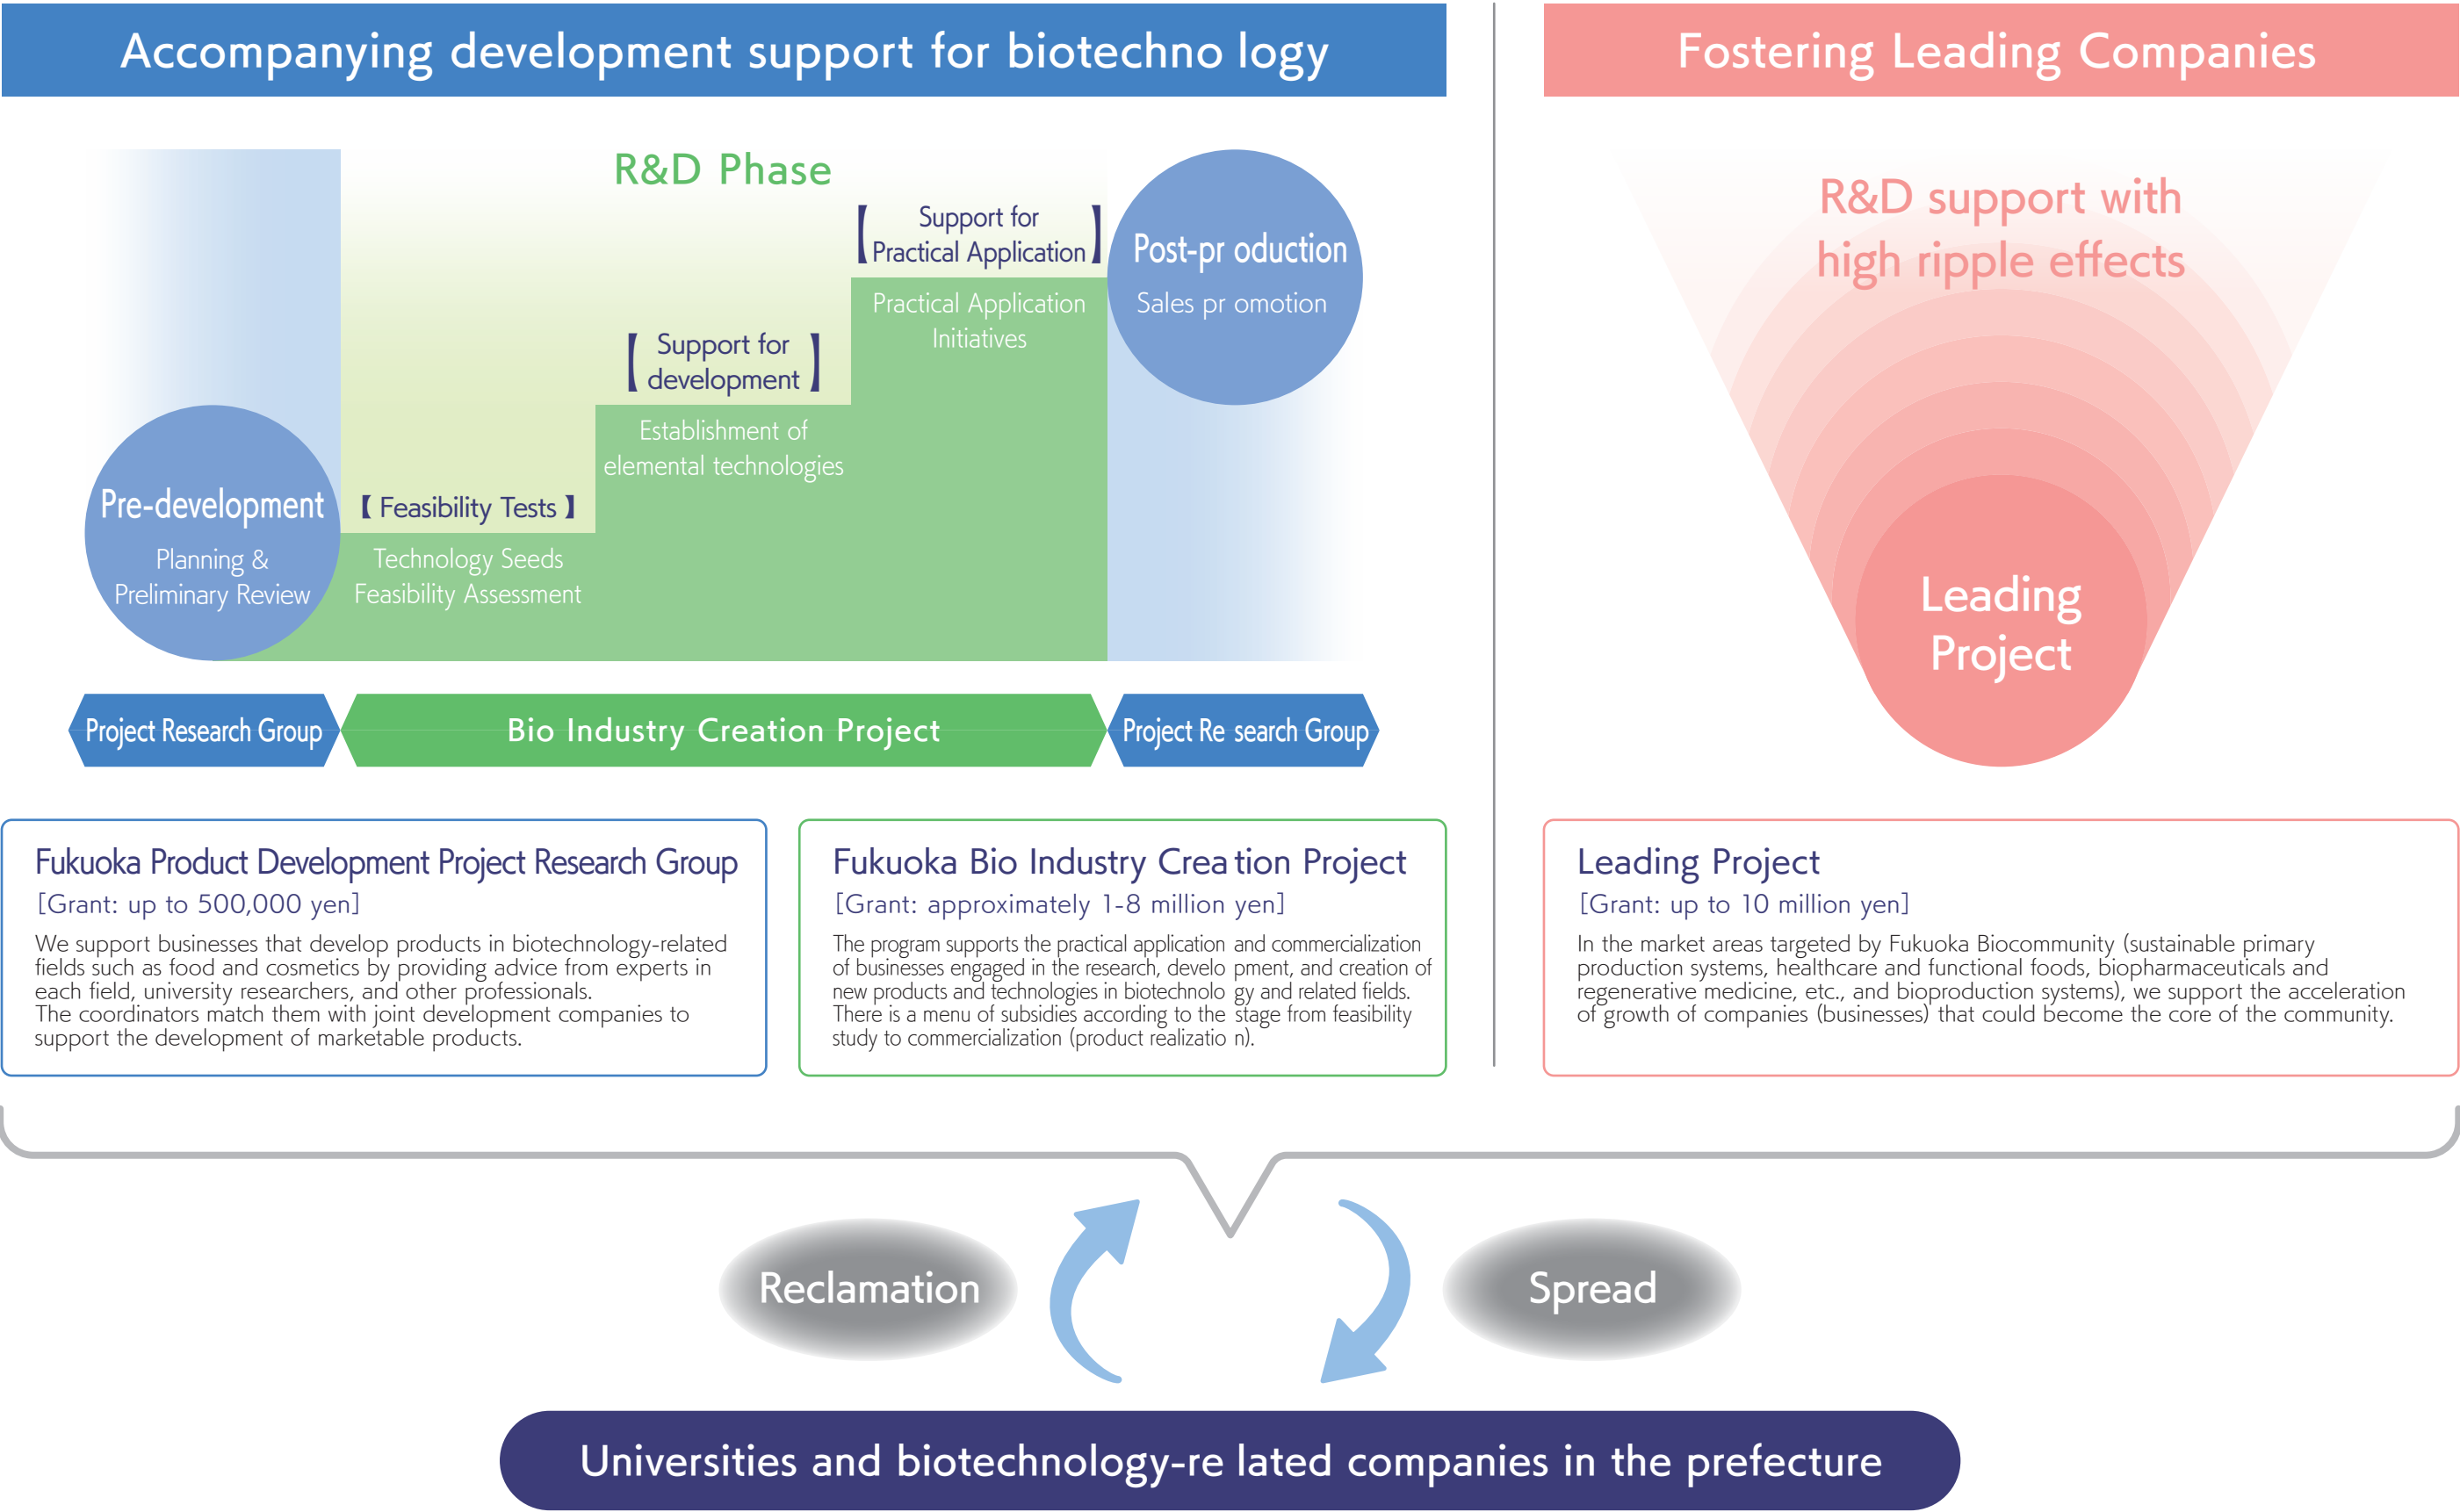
Accompanying development support for biotechno logy

Fostering Leading Companies

R&D Phase

【Support for Practical Application】

Post-pr oduction

Sales pr omotion

Practical Application Initiatives

【Support for development】

Establishment of elemental technologies

Pre-development

Planning & Preliminary Review

【Feasibility Tests】

Technology Seeds Feasibility Assessment

Project Research Group

Bio Industry Creation Project

Project Re search Group

R&D support with high ripple effects

Leading Project

Fukuoka Product Development Project Research Group

[Grant: up to 500,000 yen]

We support businesses that develop products in biotechnology-related fields such as food and cosmetics by providing advice from experts in each field, university researchers, and other professionals.
The coordinators match them with joint development companies to support the development of marketable products.

Fukuoka Bio Industry Crea tion Project

[Grant: approximately 1-8 million yen]

The program supports the practical application and commercialization of businesses engaged in the research, develo pment, and creation of new products and technologies in biotechnolo gy and related fields. There is a menu of subsidies according to the stage from feasibility study to commercialization (product realizatio n).

Leading Project

[Grant: up to 10 million yen]

In the market areas targeted by Fukuoka Biocommunity (sustainable primary production systems, healthcare and functional foods, biopharmaceuticals and regenerative medicine, etc., and bioproduction systems), we support the acceleration of growth of companies (businesses) that could become the core of the community.

Reclamation

Spread

Universities and biotechnology-re lated companies in the prefecture